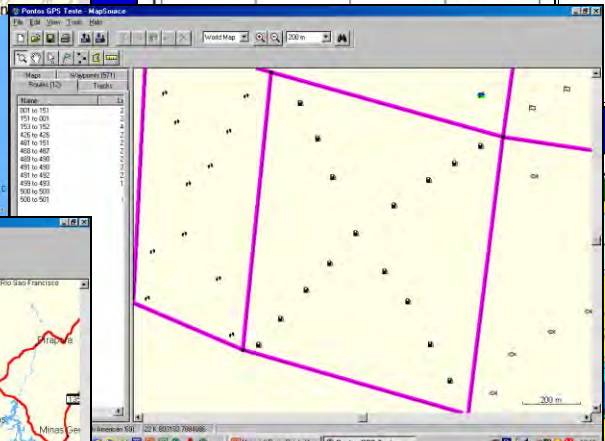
Pontos GPS Teste - MapSource

File Edit View Tools Help

World Map

200 m

Maps

Waypoints (571)

Routes (12)

Tracks

Name

001 to 151

151 to 001

151 to 152

426 to 426

481 to 151

468 to 487

489 to 490

491 to 490

491 to 492

499 to 493

500 to 500

500 to 501

Rio Sao Francisco

Pirapora

Minas Gera

200 m

22 K 800153 7984686